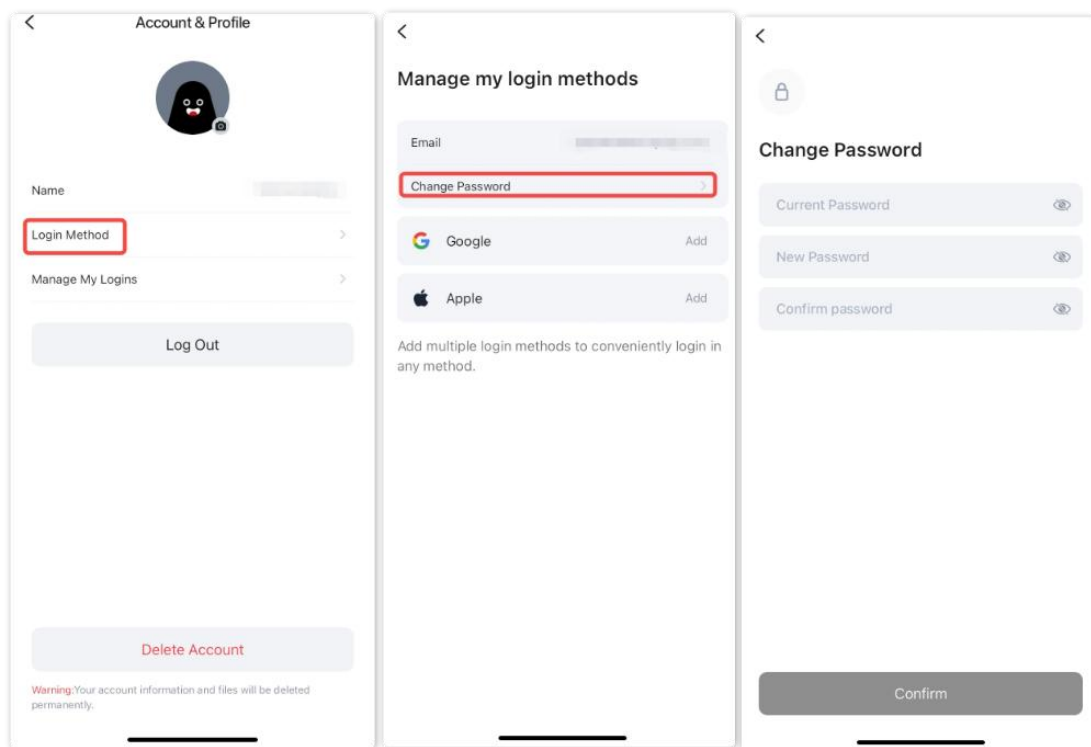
<
Account & Profile

Name

Login Method

Manage My Logins

Log Out

Delete Account

Warning:Your account information and files will be deleted permanently.

<
Manage my login methods

Email

Change Password

Google
Add

Apple
Add

Add multiple login methods to conveniently login in any method.

<
Change Password

Current Password

New Password

Confirm password

Confirm